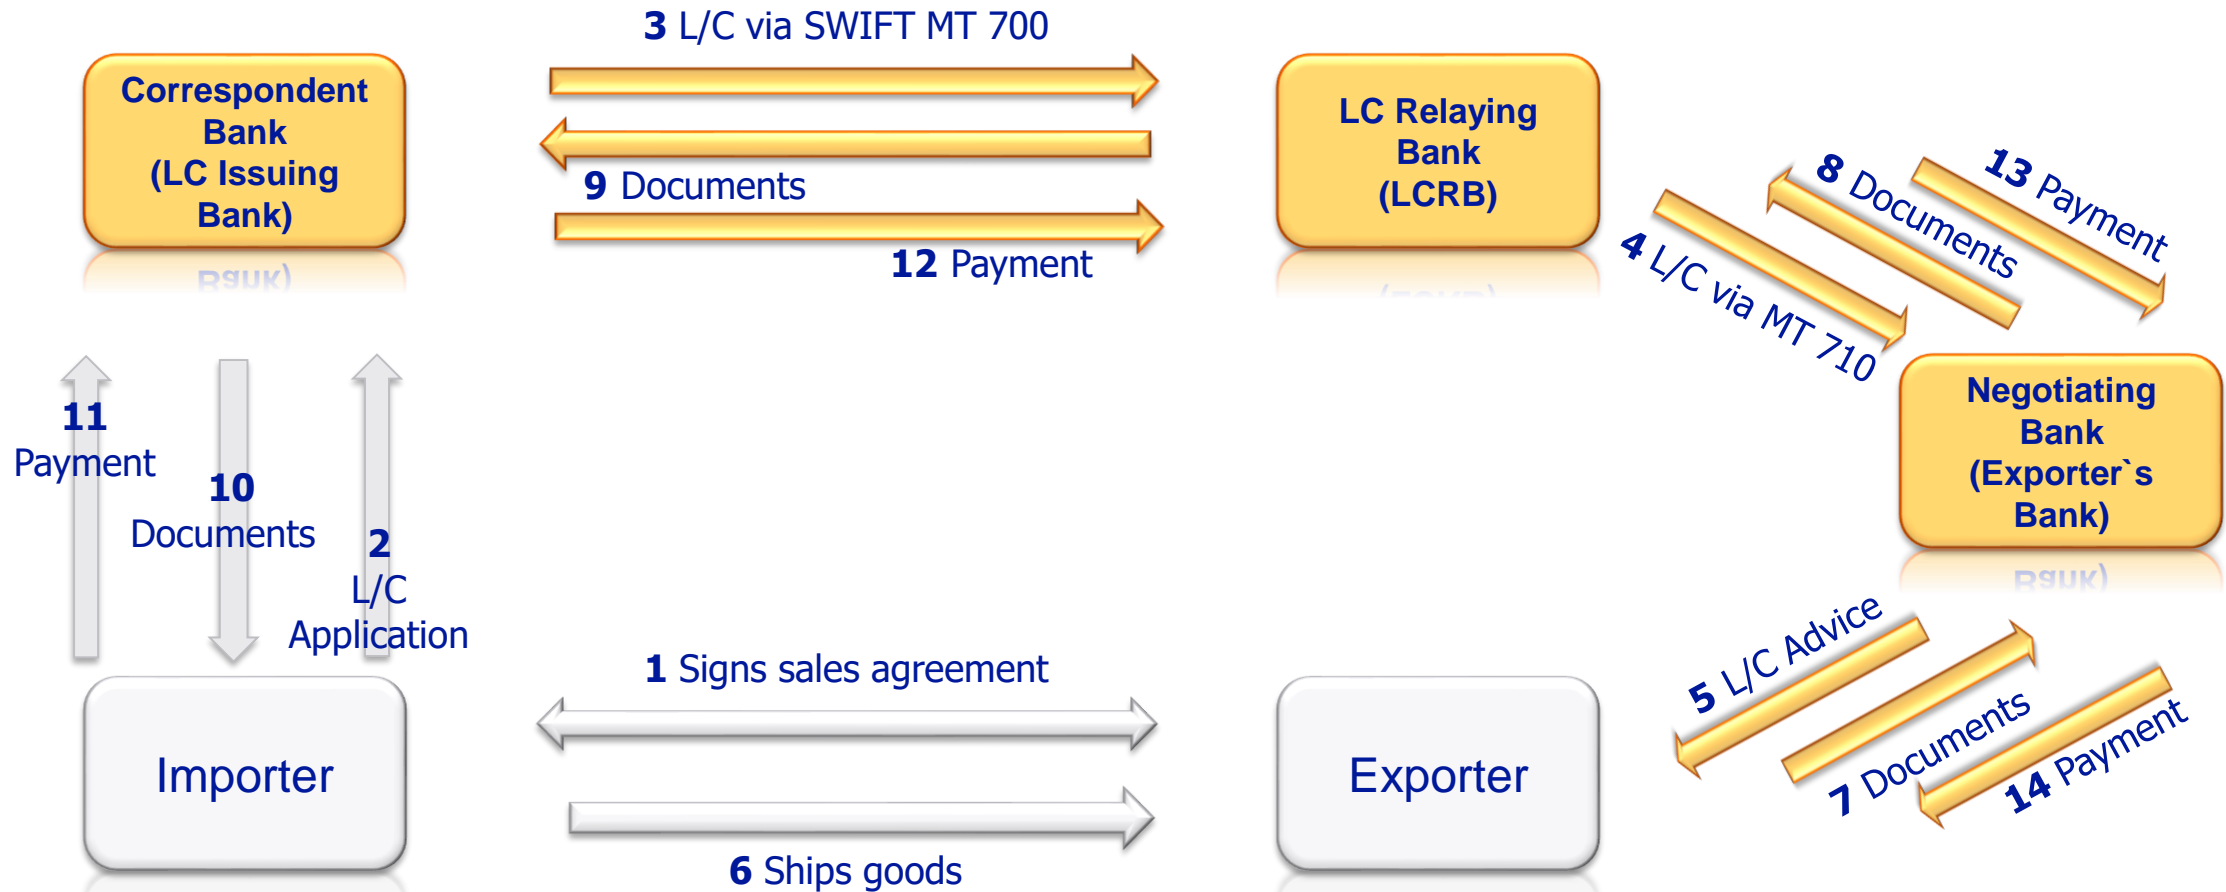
**3** L/C via SWIFT MT 700

Correspondent Bank (LC Issuing Bank)

**9** Documents

**12** Payment

LC Relaying Bank (LCRB)

**8** Documents

**13** Payment

**4** L/C via MT 710

Negotiating Bank (Exporter`s Bank)

**11** Payment

**10** Documents

**2** L/C Application

**1** Signs sales agreement

**6** Ships goods

Importer

Exporter

**5** L/C Advice

**7** Documents

**14** Payment